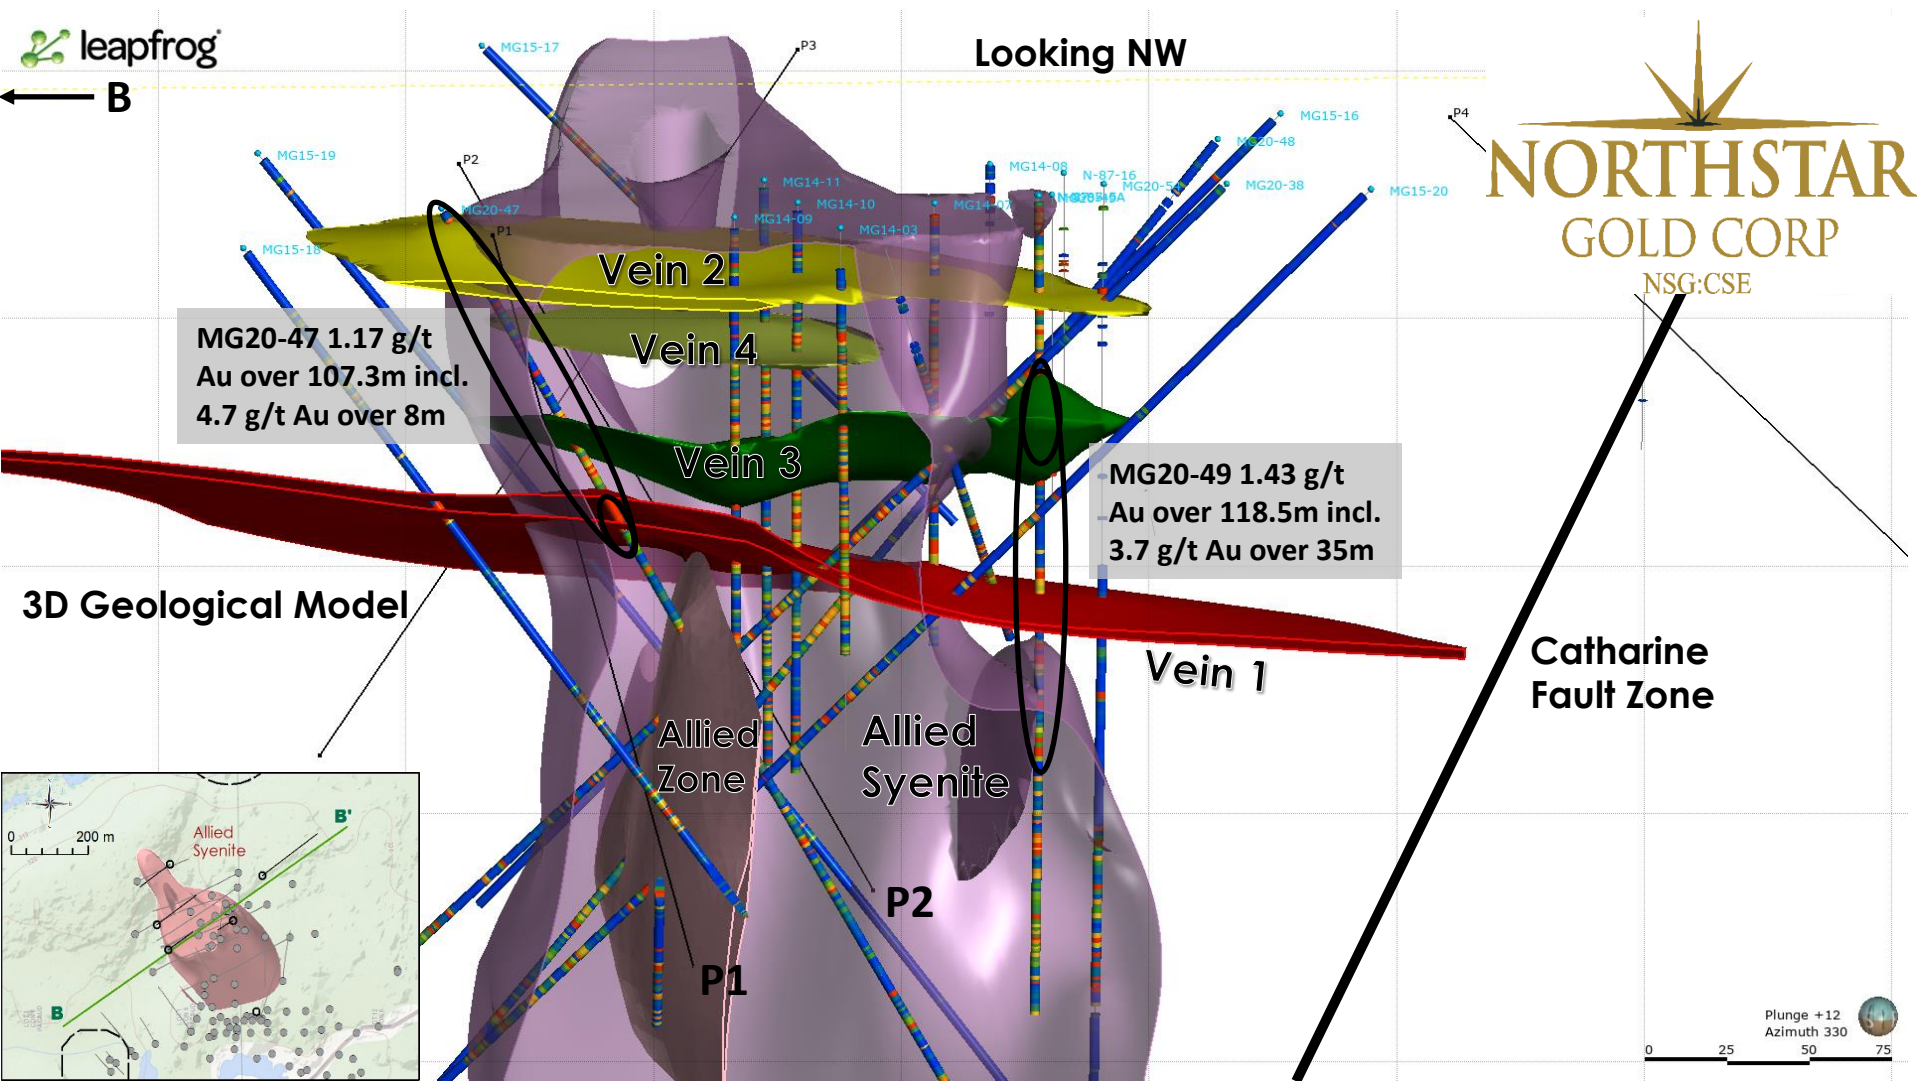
leapfrog

B

MG15-17

P3

Looking NW

NORTHSTAR
GOLD CORP
NSG:CSE

MG15-16
P4
MG20-48
MG15-19
P2
MG14-08
N-87-16
MG20-5
MG20-38
MG15-20
MG14-11
MG20-47
MG14-10
MG14-07
MG14-09
P1
MG14-03
MG15-18

Vein 2

Vein 4

MG20-47 1.17 g/t
Au over 107.3m incl.
4.7 g/t Au over 8m

Vein 3

MG20-49 1.43 g/t
Au over 118.5m incl.
3.7 g/t Au over 35m

3D Geological Model

Vein 1

Catharine
Fault Zone

Allied
Zone

Allied
Syenite

0 200 m
Allied
Syenite
B'
B

P2

P1

Plunge +12
Azimuth 330
0 25 50 75